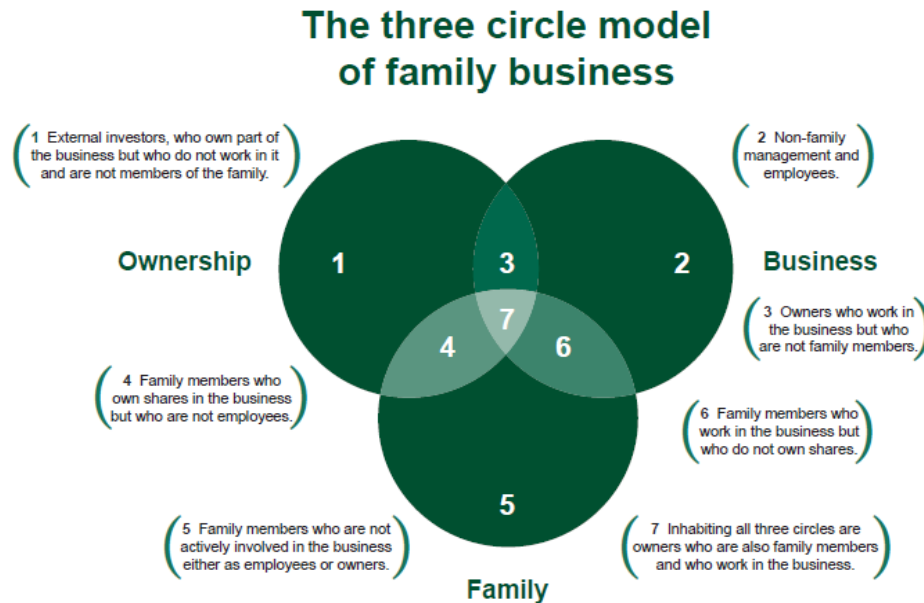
The three circle model of family business

1 External investors, who own part of the business but who do not work in it and are not members of the family.

2 Non-family management and employees.

Ownership

1

3

2

Business

7

4

6

3 Owners who work in the business but who are not family members.

4 Family members who own shares in the business but who are not employees.

6 Family members who work in the business but who do not own shares.

5

5 Family members who are not actively involved in the business either as employees or owners.

7 Inhabiting all three circles are owners who are also family members and who work in the business.

Family